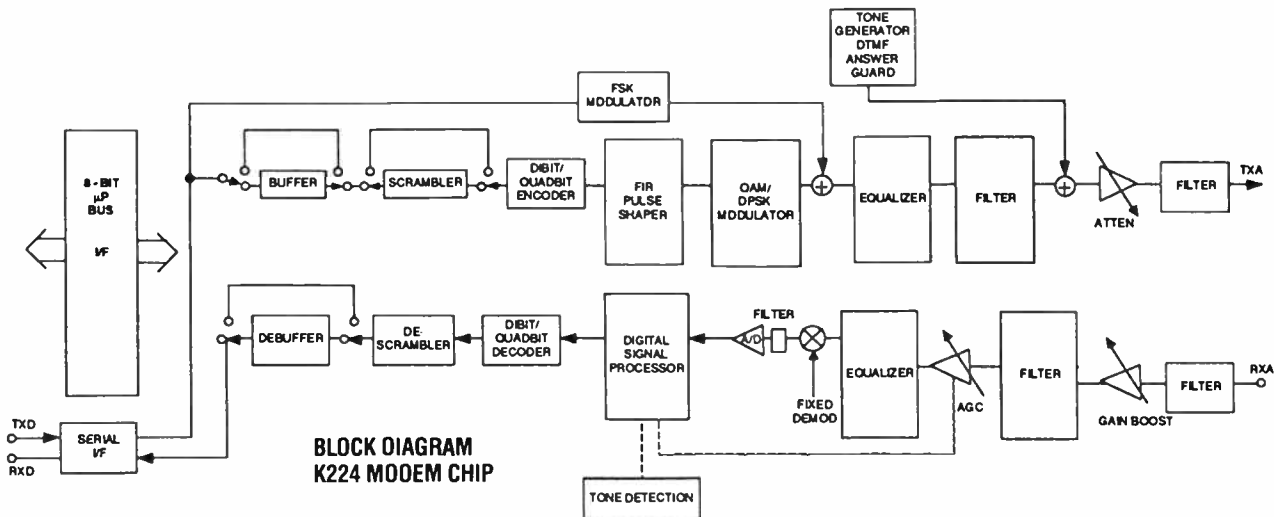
TONE GENERATOR DTMF ANSWER GUARD

FSK MODULATOR

8-BIT µP BUS

I/F

BUFFER

SCRAMBLER

DIBIT/ QUADBIT ENCODER

FIR PULSE SHAPER

QAM/ DPSK MODULATOR

EQUALIZER

FILTER

ATTEN

FILTER

TXA

DEBUFFER

DE-SCRAMBLER

DIBIT/ QUADBIT DECODER

DIGITAL SIGNAL PROCESSOR

FILTER

A/D

FIXED DEMOD

EQUALIZER

AGC

FILTER

GAIN BOOST

FILTER

RXA

TXD

RXD

SERIAL I/F

BLOCK DIAGRAM
K224 MODEM CHIP

TONE DETECTION